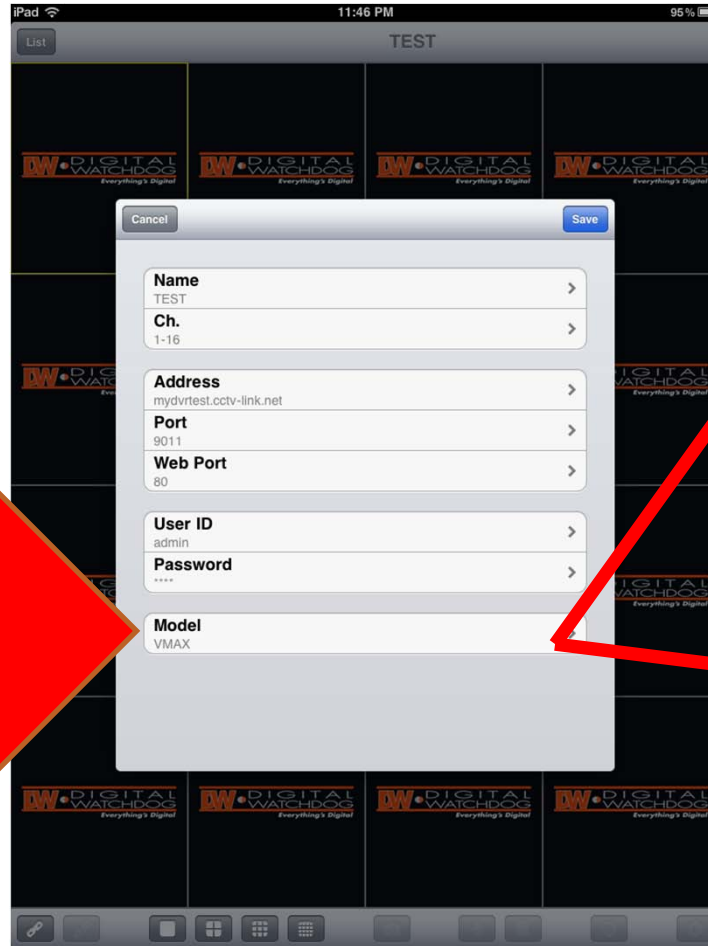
iPad
11:46 PM
95 %
List
TEST

DW DIGITAL WATCHDOG Everything's Digital
DW DIGITAL WATCHDOG Everything's Digital
DW DIGITAL WATCHDOG Everything's Digital
DW DIGITAL WATCHDOG Everything's Digital

Cancel
Save

Name
TEST
Ch.
1-16

Address
mydvrtest.cctv-link.net
Port
9011
Web Port
80

User ID
admin
Password
****

Model
VMAX

DW DIGITAL WATCHDOG Everything's Digital
DW DIGITAL WATCHDOG Everything's Digital
DW DIGITAL WATCHDOG Everything's Digital
DW DIGITAL WATCHDOG Everything's Digital